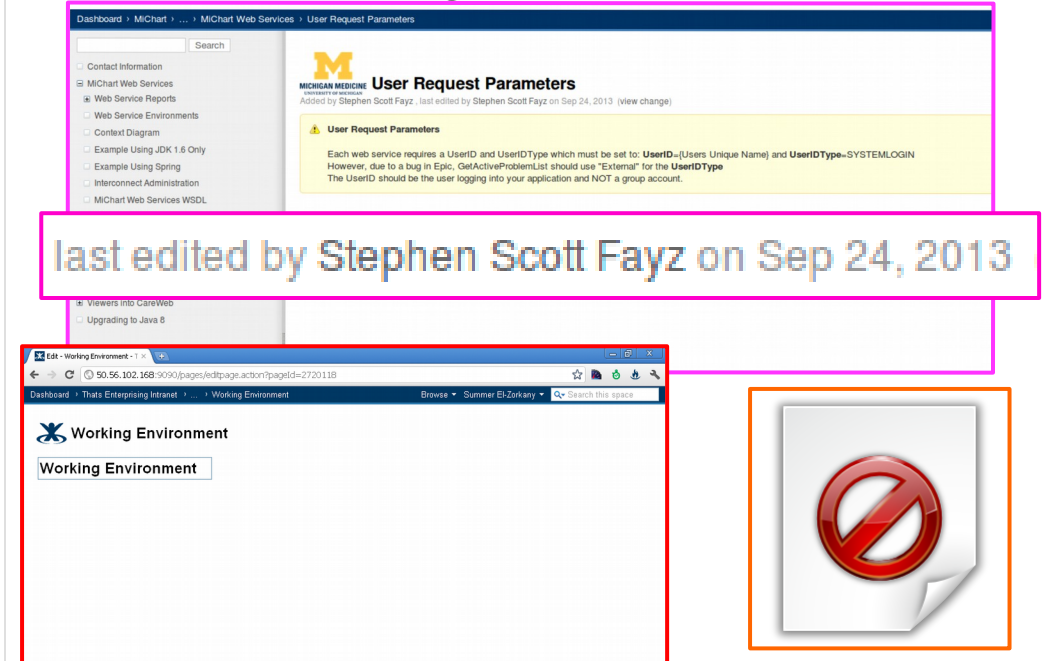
Dashboard › MiChart › ... › MiChart Web Services › User Request Parameters

Search

Contact Information
MiChart Web Services
Web Service Reports
Web Service Environments
Context Diagram
Example Using JDK 1.6 Only
Example Using Spring
Interconnect Administration
MiChart Web Services WSDL

MICHIGAN MEDICINE
UNIVERSITY OF MICHIGAN

User Request Parameters
Added by Stephen Scott Fayz , last edited by Stephen Scott Fayz on Sep 24, 2013 (view change)

User Request Parameters

Each web service requires a UserID and UserIDType which must be set to: UserID={Users Unique Name} and UserIDType=SYSTEMLOGIN
However, due to a bug in Epic, GetActiveProblemList should use "External" for the UserIDType
The UserID should be the user logging into your application and NOT a group account.

last edited by Stephen Scott Fayz on Sep 24, 2013

Viewers into CareWeb
Upgrading to Java 8

Edit - Working Environment - T ×

50.56.102.168:9090/pages/editpage.action?pageId=2720118

Dashboard › Thats Enterprising Intranet › ... › Working Environment

Browse ▾ Summer El-Zorkany ▾ Search this space

Working Environment

Working Environment